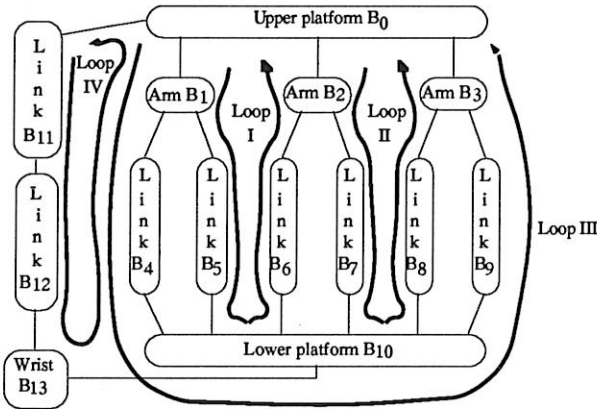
Upper platform $B_0$

Link $B_{11}$

Loop IV

Arm $B_1$

Loop I

Arm $B_2$

Loop II

Arm $B_3$

Link $B_{12}$

Link $B_4$

Link $B_5$

Link $B_6$

Link $B_7$

Link $B_8$

Link $B_9$

Loop III

Lower platform $B_{10}$

Wrist $B_{13}$